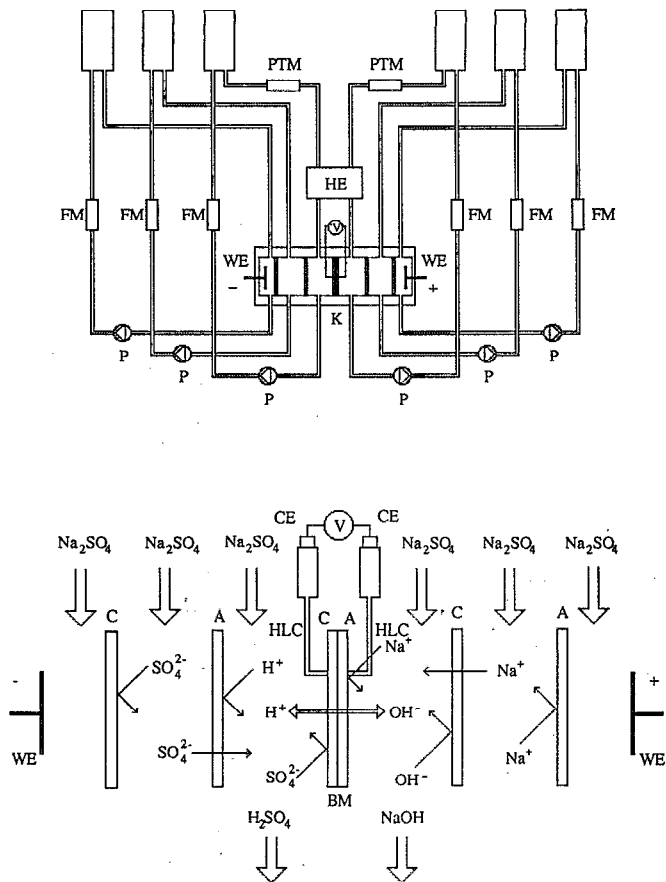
PTM
PTM
HE
FM
FM
FM
FM
FM
FM
V
WE
WE
-
+
K
P
P
P
P
P
P

CE
V
CE
$Na_2SO_4$
$Na_2SO_4$
$Na_2SO_4$
$Na_2SO_4$
$Na_2SO_4$
$Na_2SO_4$
C
A
C
A
C
A
HLC
HLC
$Na^+$
$SO_4^{2-}$
$H^+$
$Na^+$
-
+
$H^+$
$OH^-$
WE
WE
$SO_4^{2-}$
$SO_4^{2-}$
$OH^-$
$Na^+$
BM
$H_2SO_4$
NaOH